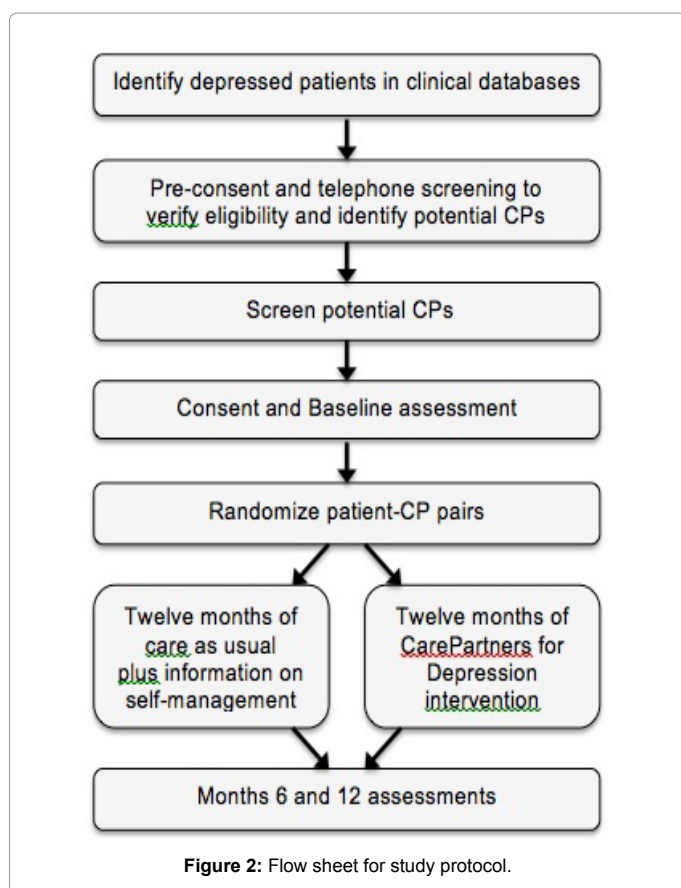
Identify depressed patients in clinical databases

Pre-consent and telephone screening to verify eligibility and identify potential CPs

Screen potential CPs

Consent and Baseline assessment

Randomize patient-CP pairs

Twelve months of care as usual plus information on self-management

Twelve months of CarePartners for Depression intervention

Months 6 and 12 assessments

**Figure 2:** Flow sheet for study protocol.